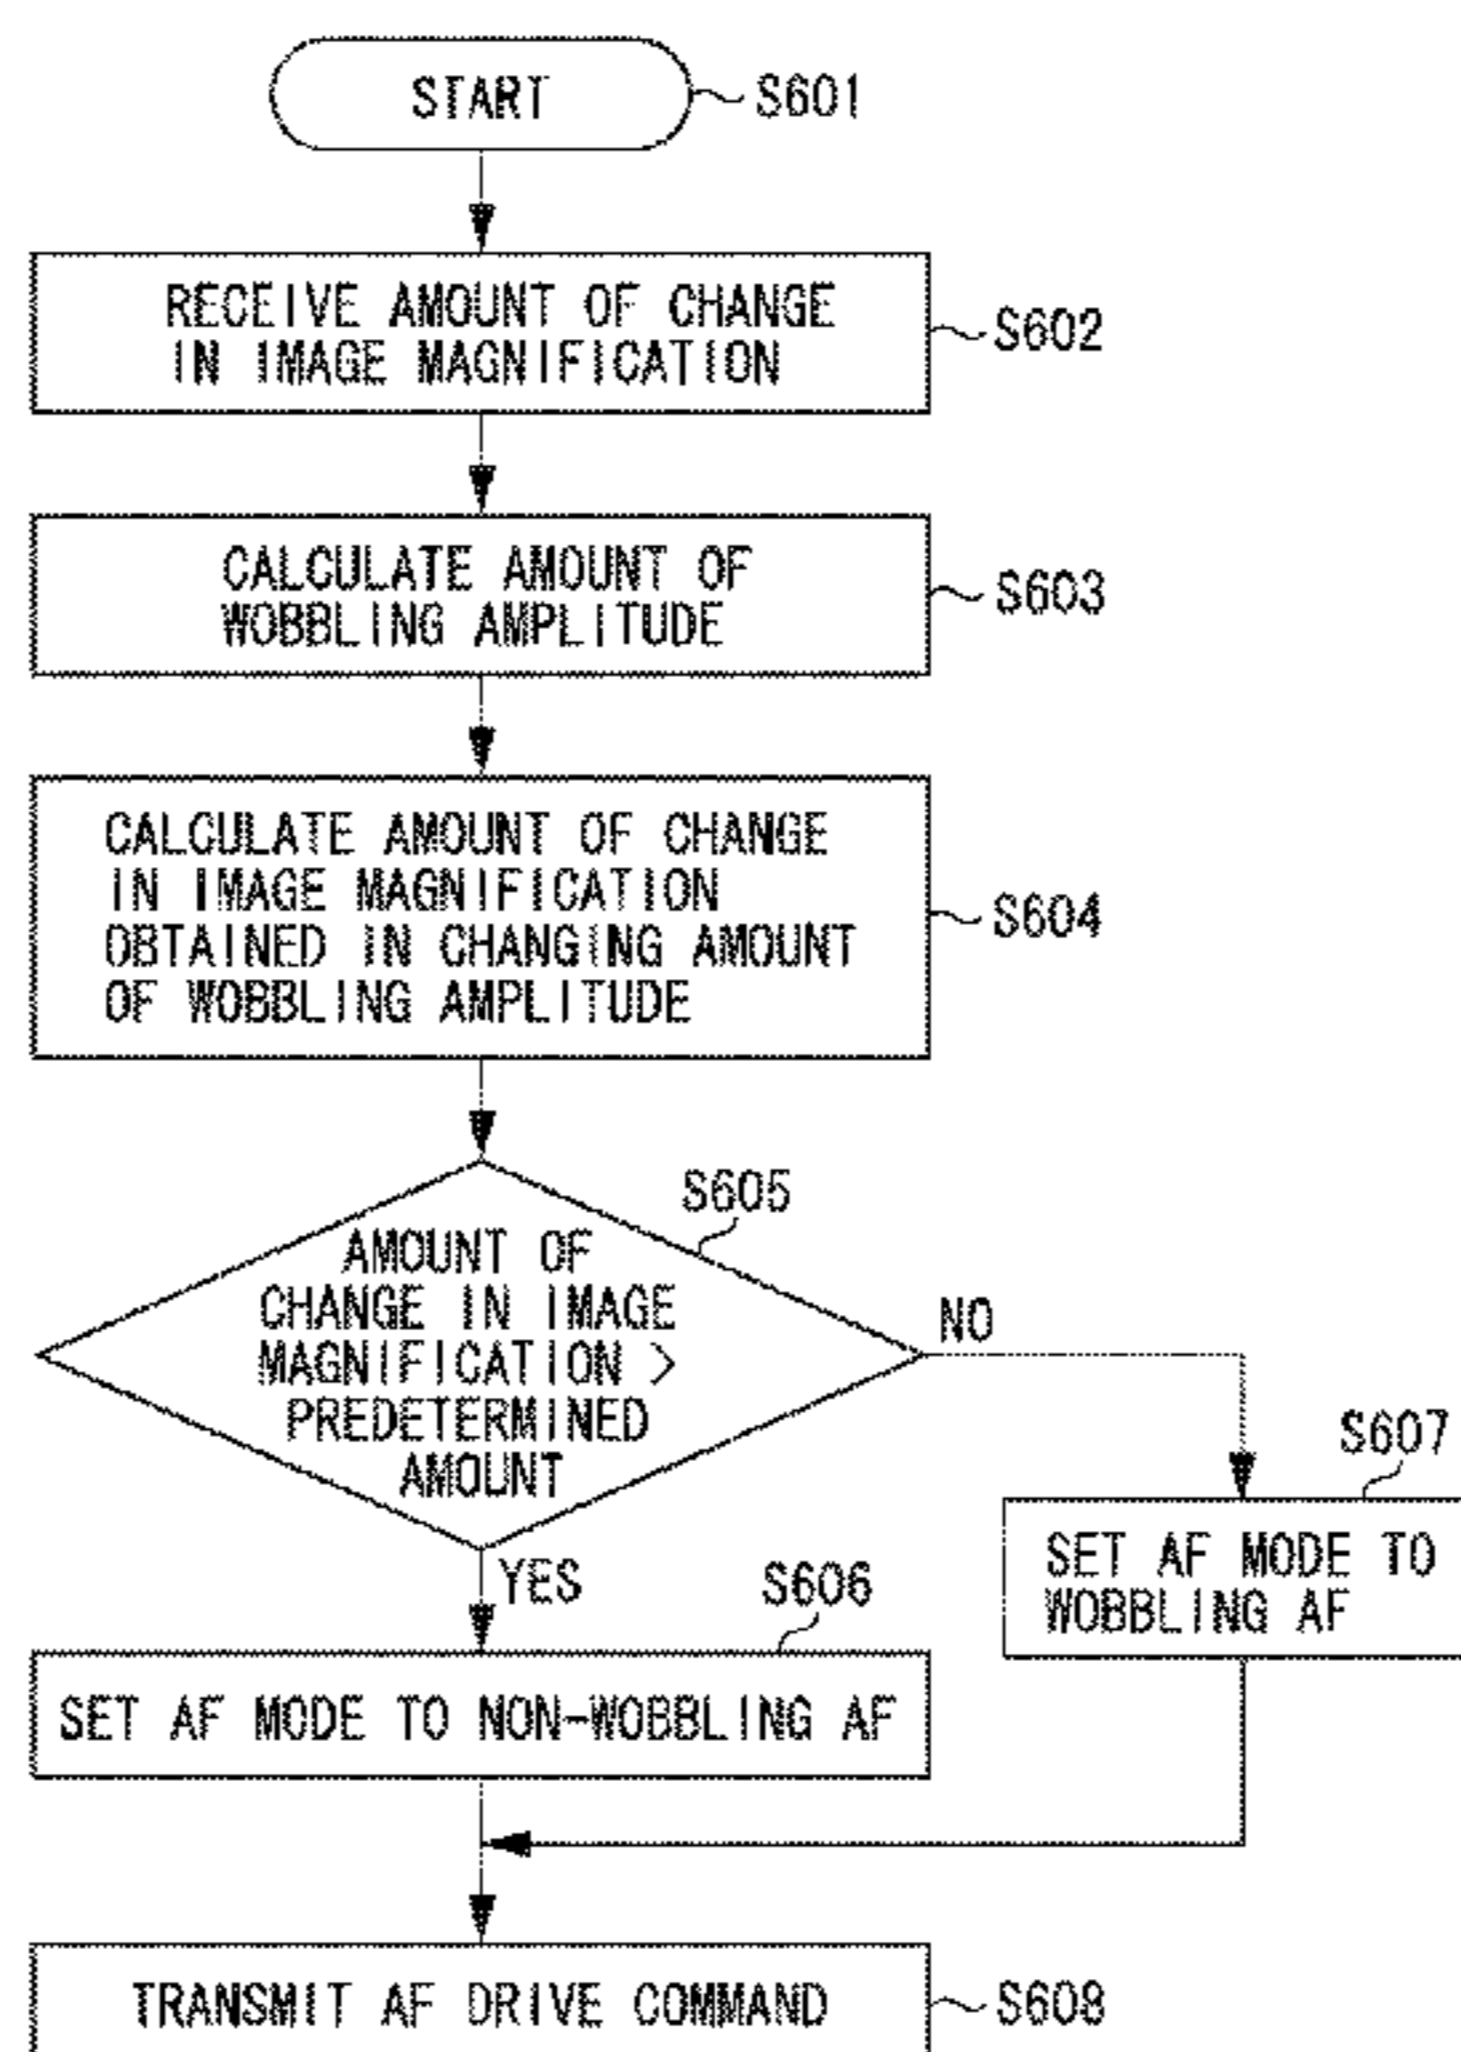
START
S601

RECEIVE AMOUNT OF CHANGE IN IMAGE MAGNIFICATION
S602

CALCULATE AMOUNT OF WOBBLING AMPLITUDE
S603

CALCULATE AMOUNT OF CHANGE IN IMAGE MAGNIFICATION OBTAINED IN CHANGING AMOUNT OF WOBBLING AMPLITUDE
S604

S605
AMOUNT OF CHANGE IN IMAGE MAGNIFICATION > PREDETERMINED AMOUNT

NO

S607
SET AF MODE TO WOBBLING AF

YES

S606
SET AF MODE TO NON-WOBBLING AF

TRANSMIT AF DRIVE COMMAND
S608